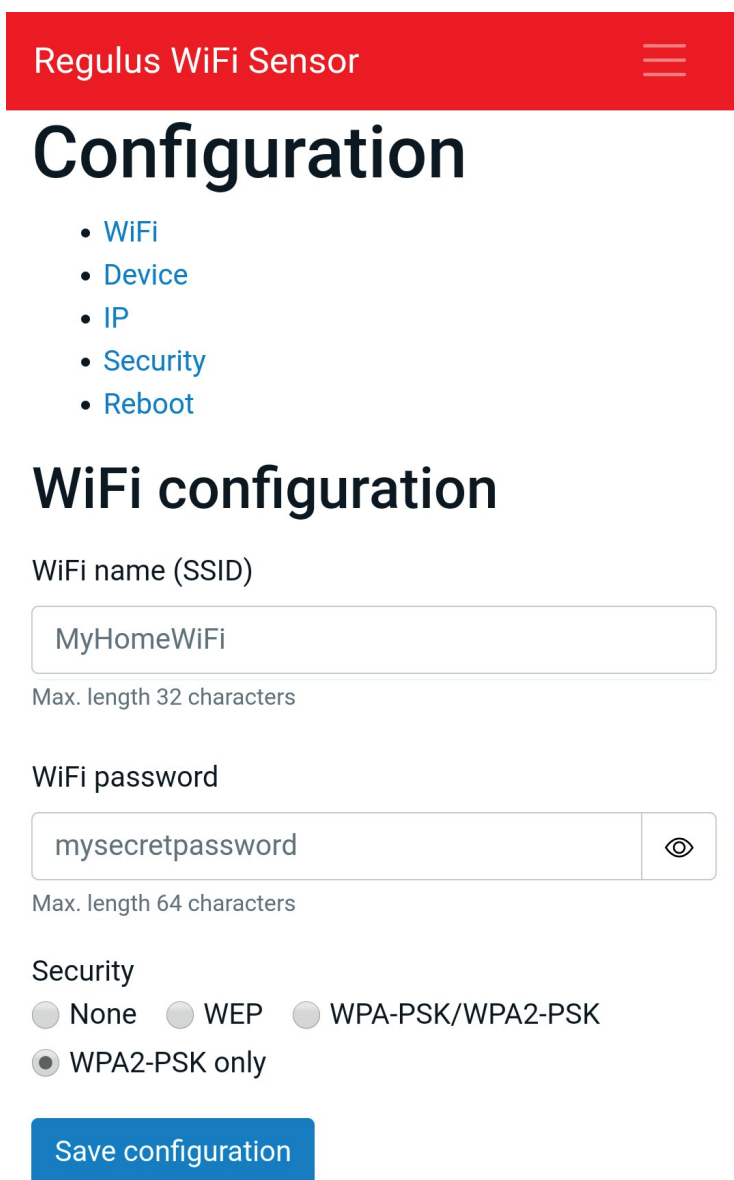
Regulus WiFi Sensor

# Configuration

- WiFi
- Device
- IP
- Security
- Reboot

# WiFi configuration

WiFi name (SSID)

MyHomeWiFi

Max. length 32 characters

WiFi password

mysecretpassword

Max. length 64 characters

Security

None WEP WPA-PSK/WPA2-PSK

WPA2-PSK only

Save configuration